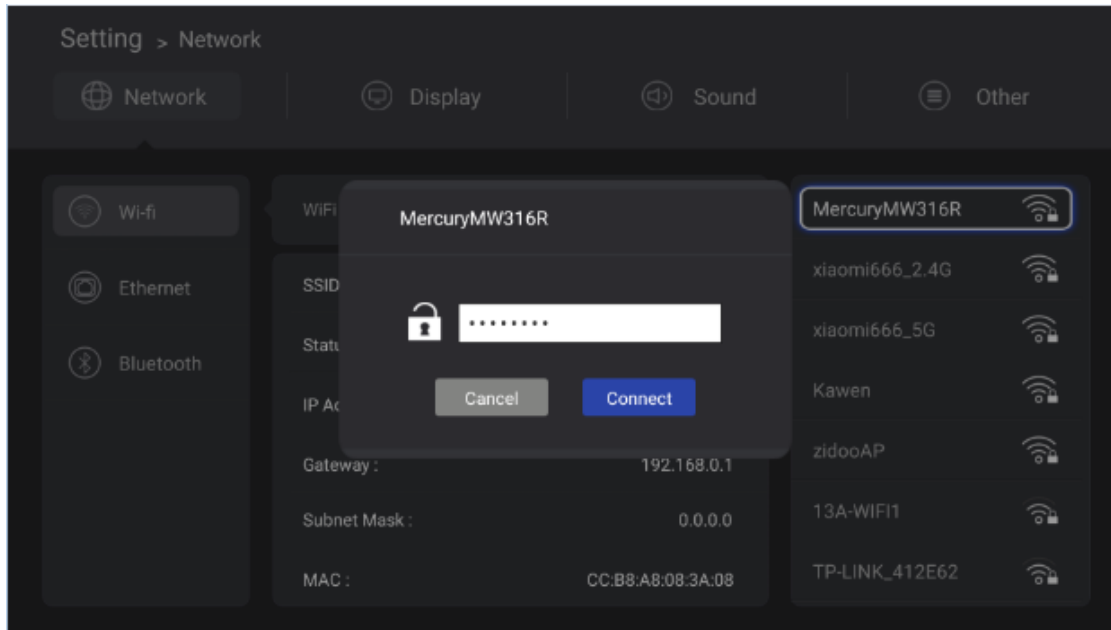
Setting > Network

Network
Display
Sound
Other

Wi-fi
Ethernet
Bluetooth

WiFi
SSID
Statu
IP Ad
Gateway : 192.168.0.1
Subnet Mask : 0.0.0.0
MAC : CC:B8:A8:08:3A:08

MercuryMW316R
·········
Cancel
Connect

MercuryMW316R
xiaomi666_2.4G
xiaomi666_5G
Kawen
zidooAP
13A-WIFI1
TP-LINK_412E62